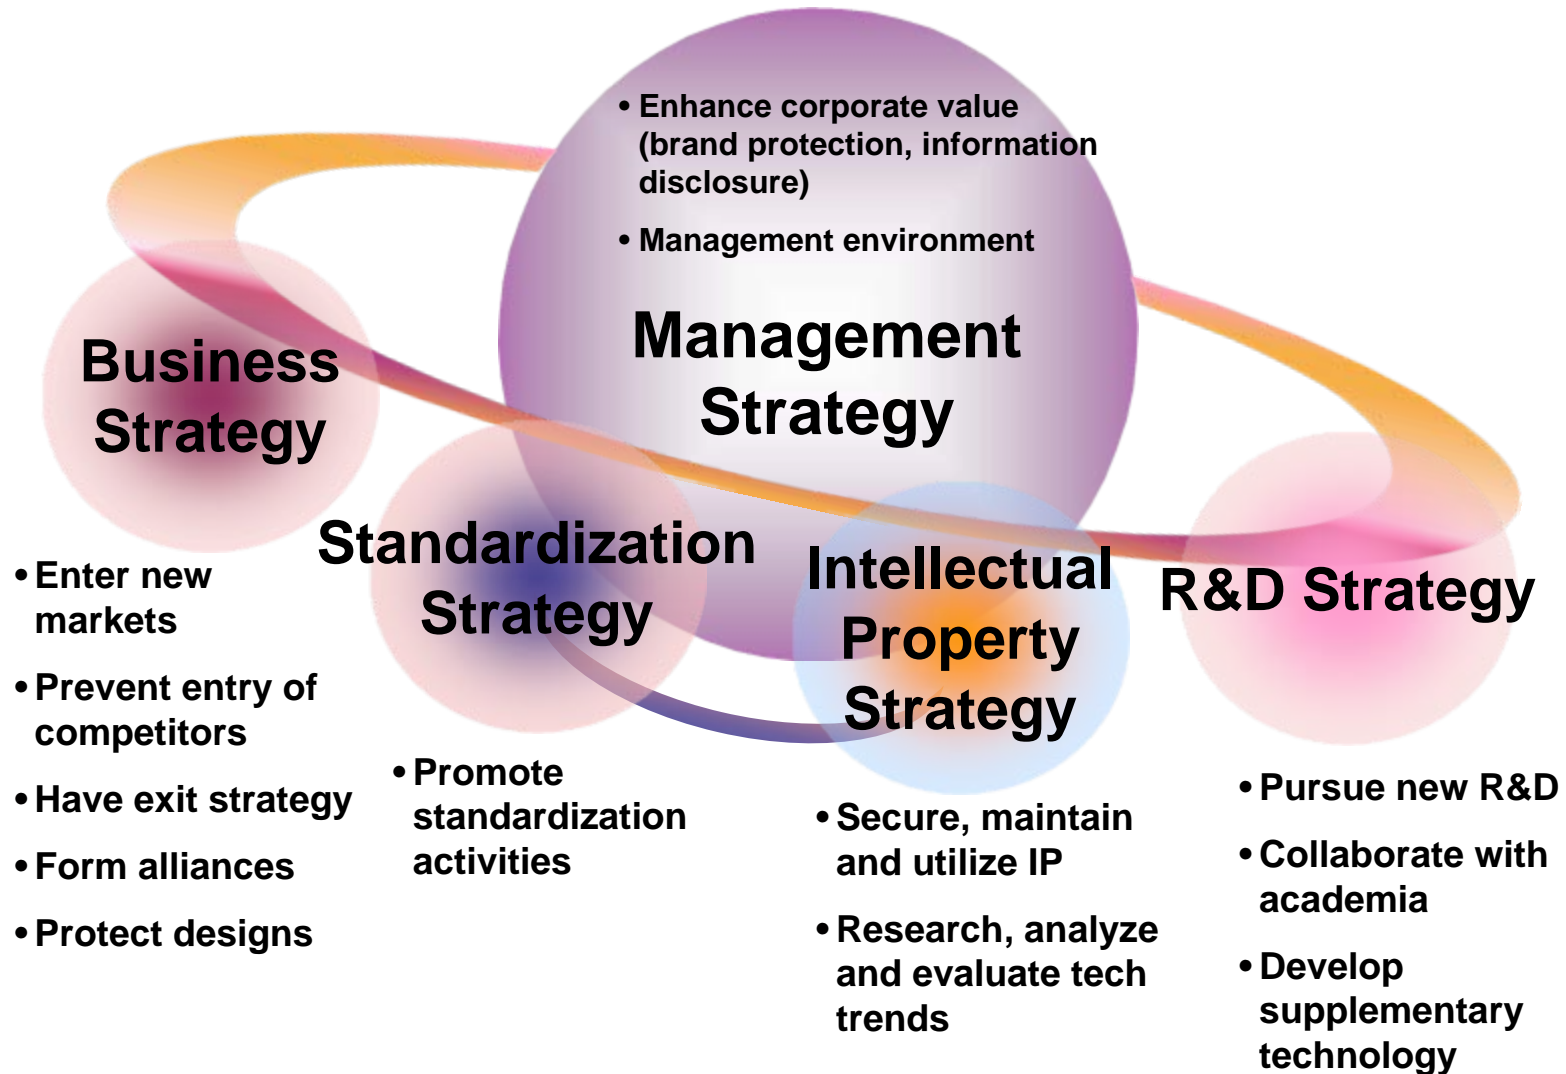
• Enhance corporate value (brand protection, information disclosure)

• Management environment

Management Strategy

Business Strategy

• Enter new markets

• Prevent entry of competitors

• Have exit strategy

• Form alliances

• Protect designs

Standardization Strategy

• Promote standardization activities

Intellectual Property Strategy

• Secure, maintain and utilize IP

• Research, analyze and evaluate tech trends

R&D Strategy

• Pursue new R&D

• Collaborate with academia

• Develop supplementary technology